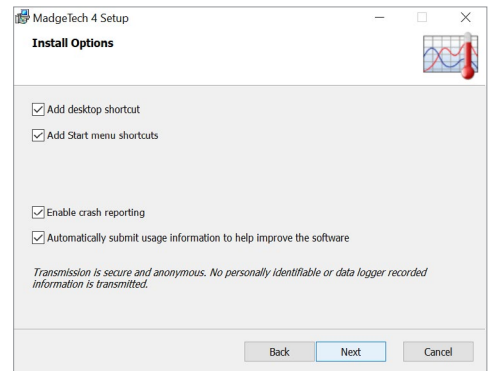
MadgeTech 4 Setup

Install Options

Add desktop shortcut

Add Start menu shortcuts

Enable crash reporting

Automatically submit usage information to help improve the software

*Transmission is secure and anonymous. No personally identifiable or data logger recorded information is transmitted.*

Back Next Cancel